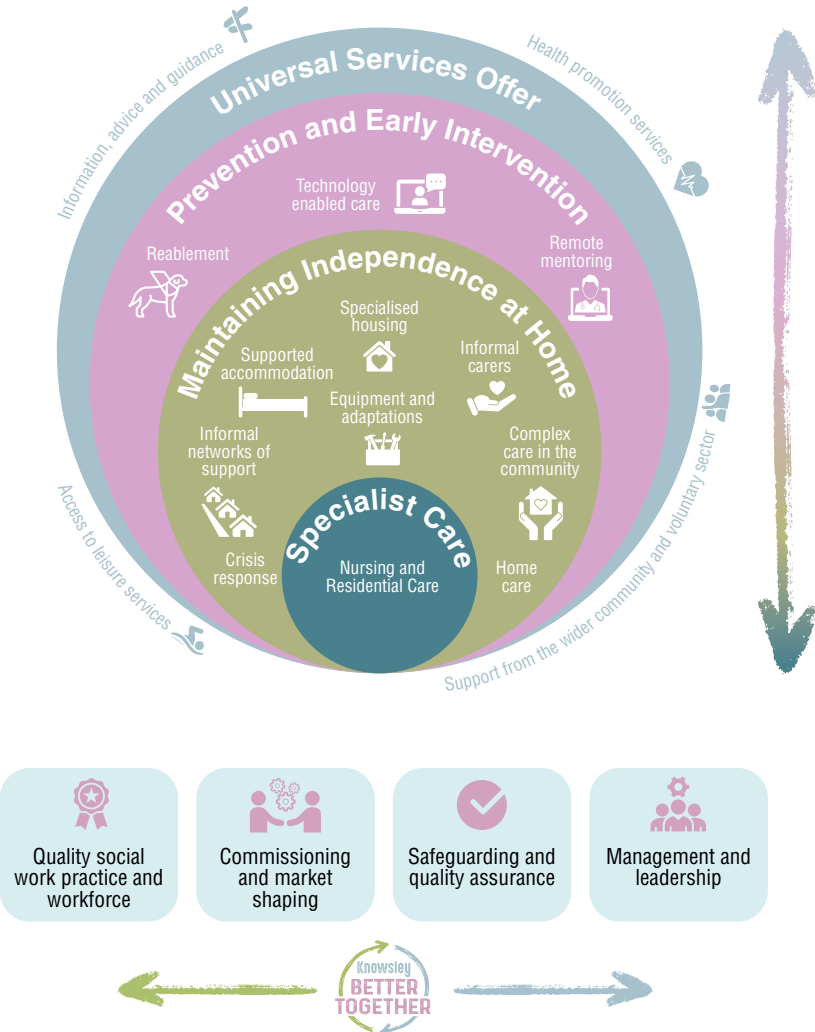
Information, advice and guidance

Universal Services Offer

Health promotion services

Prevention and Early Intervention

Technology enabled care

Reablement

Remote mentoring

Maintaining Independence at Home

Specialised housing

Supported accommodation

Informal carers

Equipment and adaptations

Informal networks of support

Complex care in the community

Specialist Care

Nursing and Residential Care

Crisis response

Home care

Access to leisure services

Support from the wider community and voluntary sector

Quality social work practice and workforce

Commissioning and market shaping

Safeguarding and quality assurance

Management and leadership

Knowsley BETTER TOGETHER